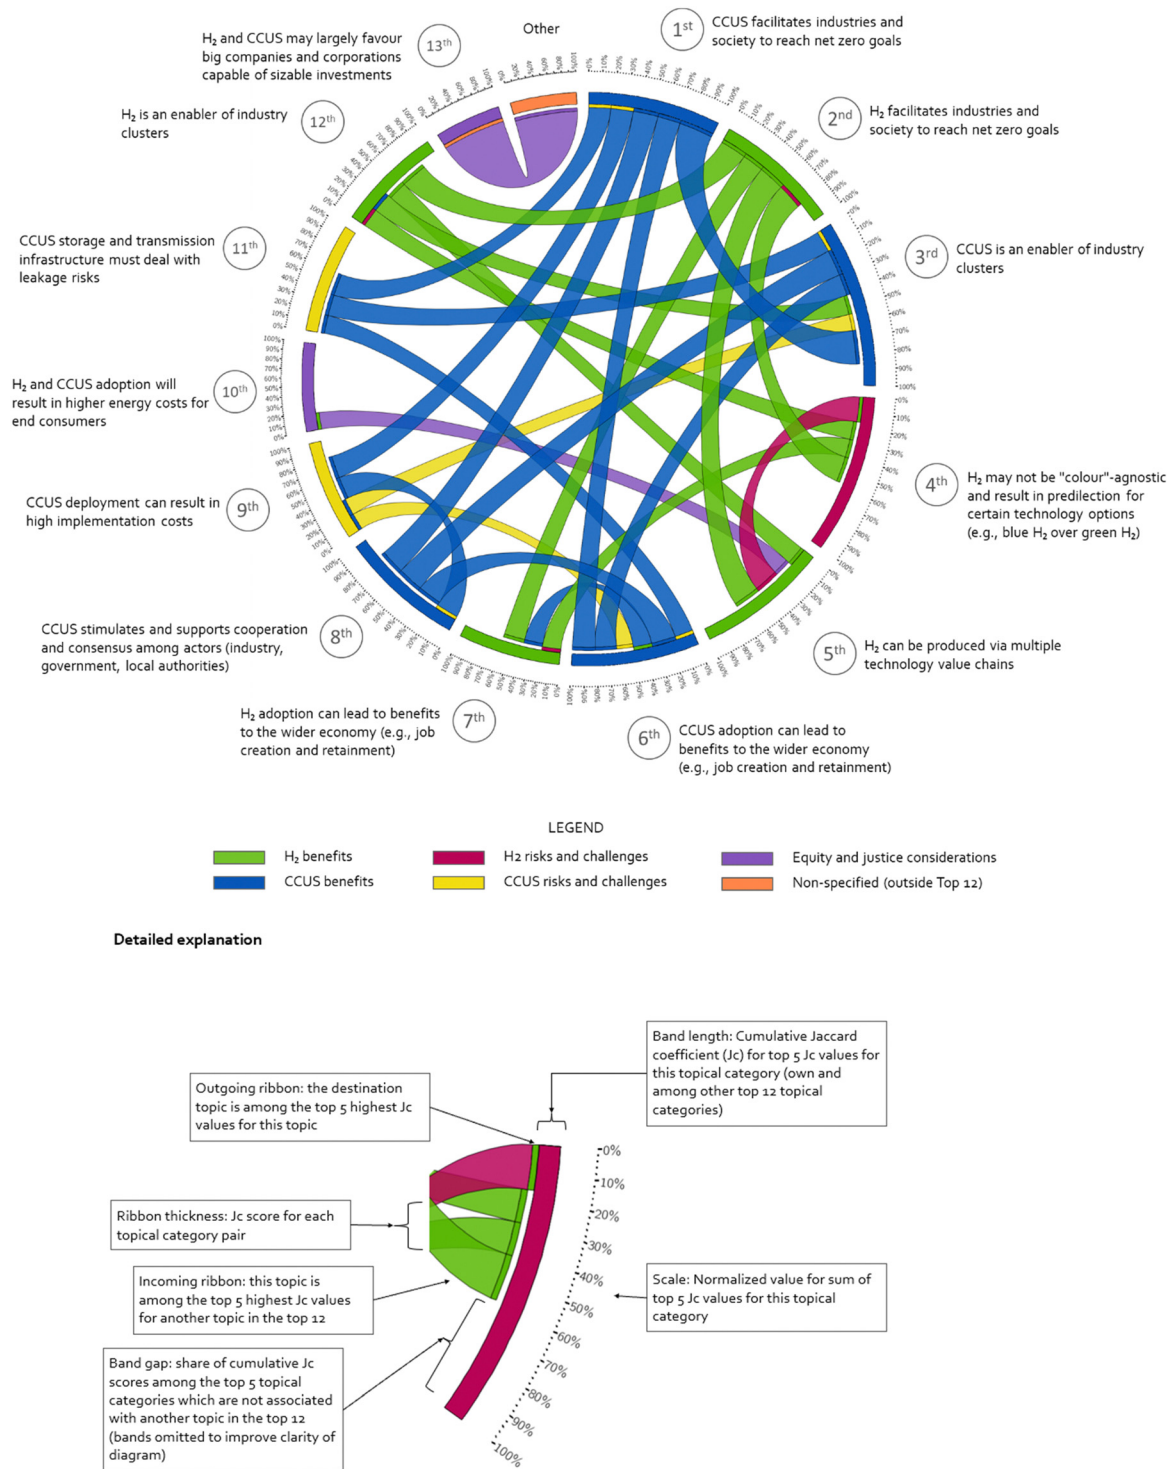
Other

$1^{st}$ CCUS facilitates industries and society to reach net zero goals

$2^{nd}$ $H_2$ facilitates industries and society to reach net zero goals

$3^{rd}$ CCUS is an enabler of industry clusters

$4^{th}$ $H_2$ may not be "colour"-agnostic and result in predilection for certain technology options (e.g., blue $H_2$ over green $H_2$)

$5^{th}$ $H_2$ can be produced via multiple technology value chains

$6^{th}$ CCUS adoption can lead to benefits to the wider economy (e.g., job creation and retainment)

$7^{th}$ $H_2$ adoption can lead to benefits to the wider economy (e.g., job creation and retainment)

$8^{th}$ CCUS stimulates and supports cooperation and consensus among actors (industry, government, local authorities)

$9^{th}$ CCUS deployment can result in high implementation costs

$10^{th}$ $H_2$ and CCUS adoption will result in higher energy costs for end consumers

$11^{th}$ CCUS storage and transmission infrastructure must deal with leakage risks

$12^{th}$ $H_2$ is an enabler of industry clusters

$13^{th}$ $H_2$ and CCUS may largely favour big companies and corporations capable of sizable investments

LEGEND

$H_2$ benefits
CCUS benefits
H2 risks and challenges
CCUS risks and challenges
Equity and justice considerations
Non-specified (outside Top 12)

Detailed explanation

Band length: Cumulative Jaccard coefficient (Jc) for top 5 Jc values for this topical category (own and among other top 12 topical categories)

Outgoing ribbon: the destination topic is among the top 5 highest Jc values for this topic

Ribbon thickness: Jc score for each topical category pair

Incoming ribbon: this topic is among the top 5 highest Jc values for another topic in the top 12

Scale: Normalized value for sum of top 5 Jc values for this topical category

Band gap: share of cumulative Jc scores among the top 5 topical categories which are not associated with another topic in the top 12 (bands omitted to improve clarity of diagram)

0%
10%
20%
30%
40%
50%
60%
70%
80%
90%
100%